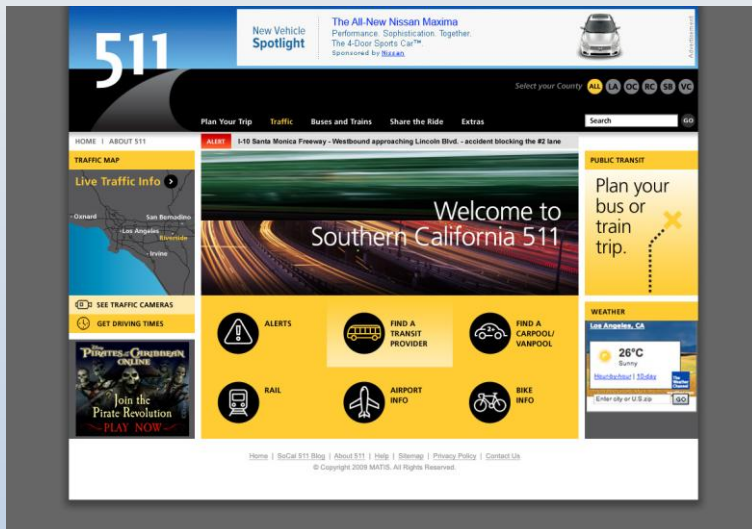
511

New Vehicle Spotlight

The All-New Nissan Maxima
Performance. Sophistication. Together.
The 4-Door Sports Car™
Sponsored by Nissan

Advertisement

Select your County ALL LA OC RC SB VC

Plan Your Trip Traffic Buses and Trains Share the Ride Extras

Search GO

HOME | ABOUT 511

ALERT I-10 Santa Monica Freeway - Westbound approaching Lincoln Blvd. - accident blocking the #2 lane

TRAFFIC MAP

Live Traffic Info

Oxnard San Bernardino Los Angeles Riverside Irvine

SEE TRAFFIC CAMERAS

GET DRIVING TIMES

Pirates of the Caribbean Online
Join the Pirate Revolution
PLAY NOW

Welcome to Southern California 511

ALERTS

FIND A TRANSIT PROVIDER

FIND A CARPOOL/ VANPOOL

RAIL

AIRPORT INFO

BIKE INFO

PUBLIC TRANSIT

Plan your bus or train trip.

WEATHER

Los Angeles, CA

26°C
Sunny

Hour by hour | 10-day

The Weather Channel

Enter city or U.S zip GO

Home | SoCal 511 Blog | About 511 | Help | Sitemap | Privacy Policy | Contact Us
© Copyright 2009 MATIS. All Rights Reserved.